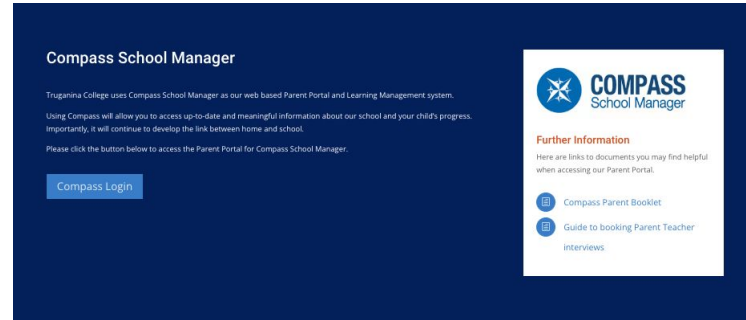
Compass School Manager

Truganina College uses Compass School Manager as our web based Parent Portal and Learning Management system.

Using Compass will allow you to access up-to-date and meaningful information about our school and your child's progress. Importantly, it will continue to develop the link between home and school.

Please click the button below to access the Parent Portal for Compass School Manager.

Compass Login

COMPASS
School Manager

Further Information

Here are links to documents you may find helpful when accessing our Parent Portal.

Compass Parent Booklet

Guide to booking Parent Teacher interviews